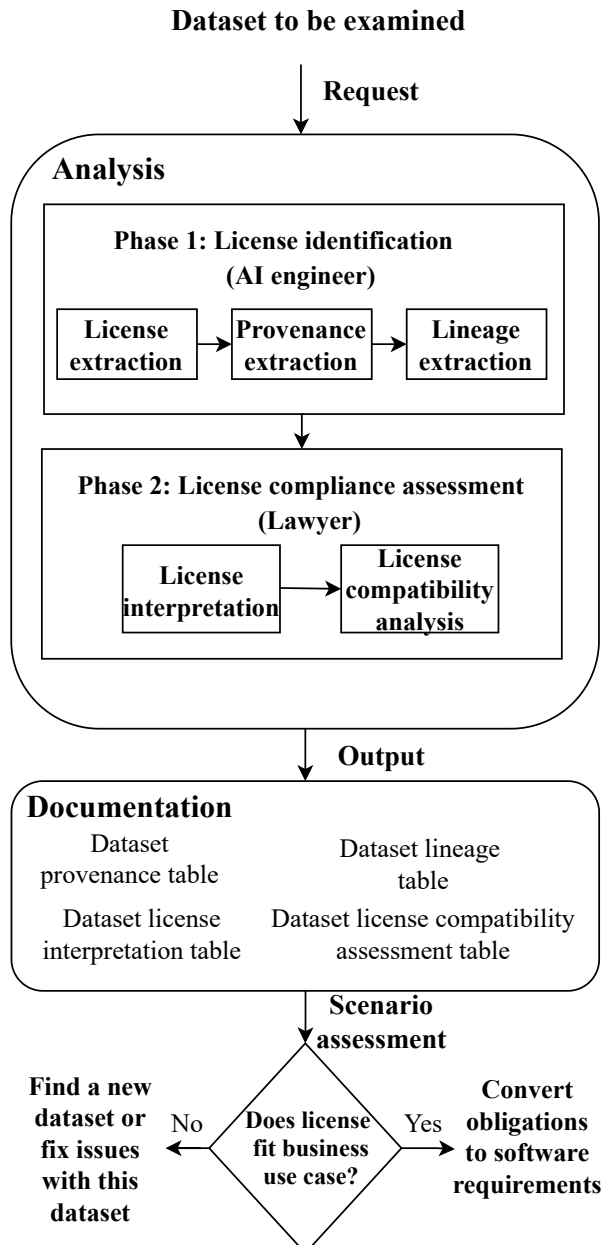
Dataset to be examined

Request

Analysis

Phase 1: License identification (AI engineer)

License extraction

Provenance extraction

Lineage extraction

Phase 2: License compliance assessment (Lawyer)

License interpretation

License compatibility analysis

Output

Documentation

Dataset provenance table

Dataset lineage table

Dataset license interpretation table

Dataset license compatibility assessment table

Scenario assessment

Find a new dataset or fix issues with this dataset

No

Does license fit business use case?

Yes

Convert obligations to software requirements